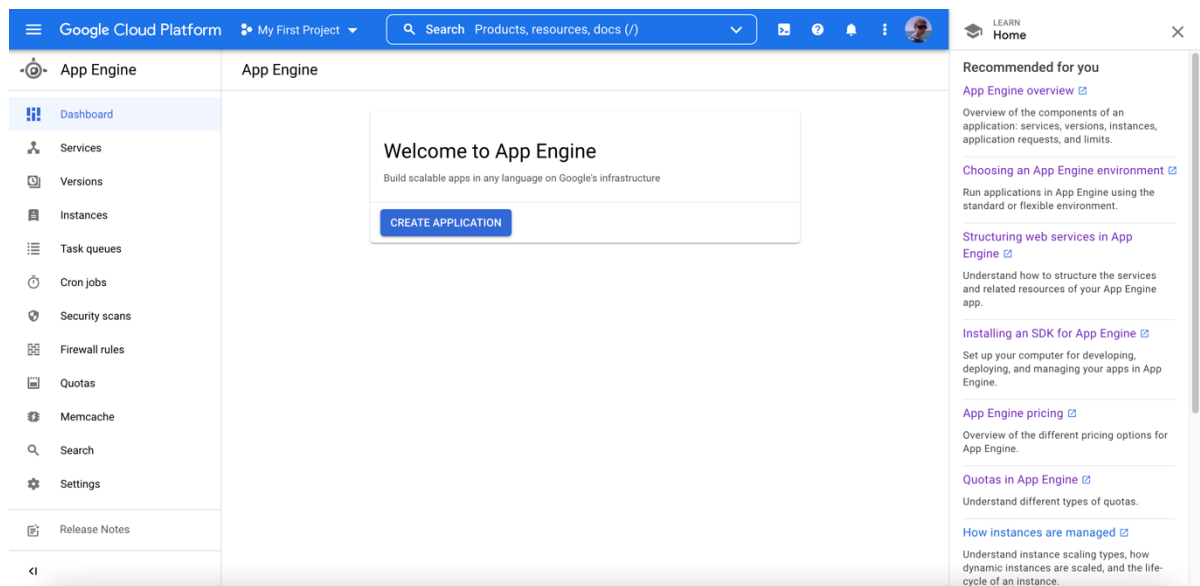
Google Cloud Platform

My First Project

Search Products, resources, docs (/)

LEARN
Home

App Engine

Dashboard
Services
Versions
Instances
Task queues
Cron jobs
Security scans
Firewall rules
Quotas
Memcache
Search
Settings

Release Notes

App Engine

Welcome to App Engine

Build scalable apps in any language on Google's infrastructure

CREATE APPLICATION

Recommended for you

App Engine overview

Overview of the components of an application: services, versions, instances, application requests, and limits.

Choosing an App Engine environment

Run applications in App Engine using the standard or flexible environment.

Structuring web services in App Engine

Understand how to structure the services and related resources of your App Engine app.

Installing an SDK for App Engine

Set up your computer for developing, deploying, and managing your apps in App Engine.

App Engine pricing

Overview of the different pricing options for App Engine.

Quotas in App Engine

Understand different types of quotas.

How instances are managed

Understand instance scaling types, how dynamic instances are scaled, and the lifecycle of an instance.